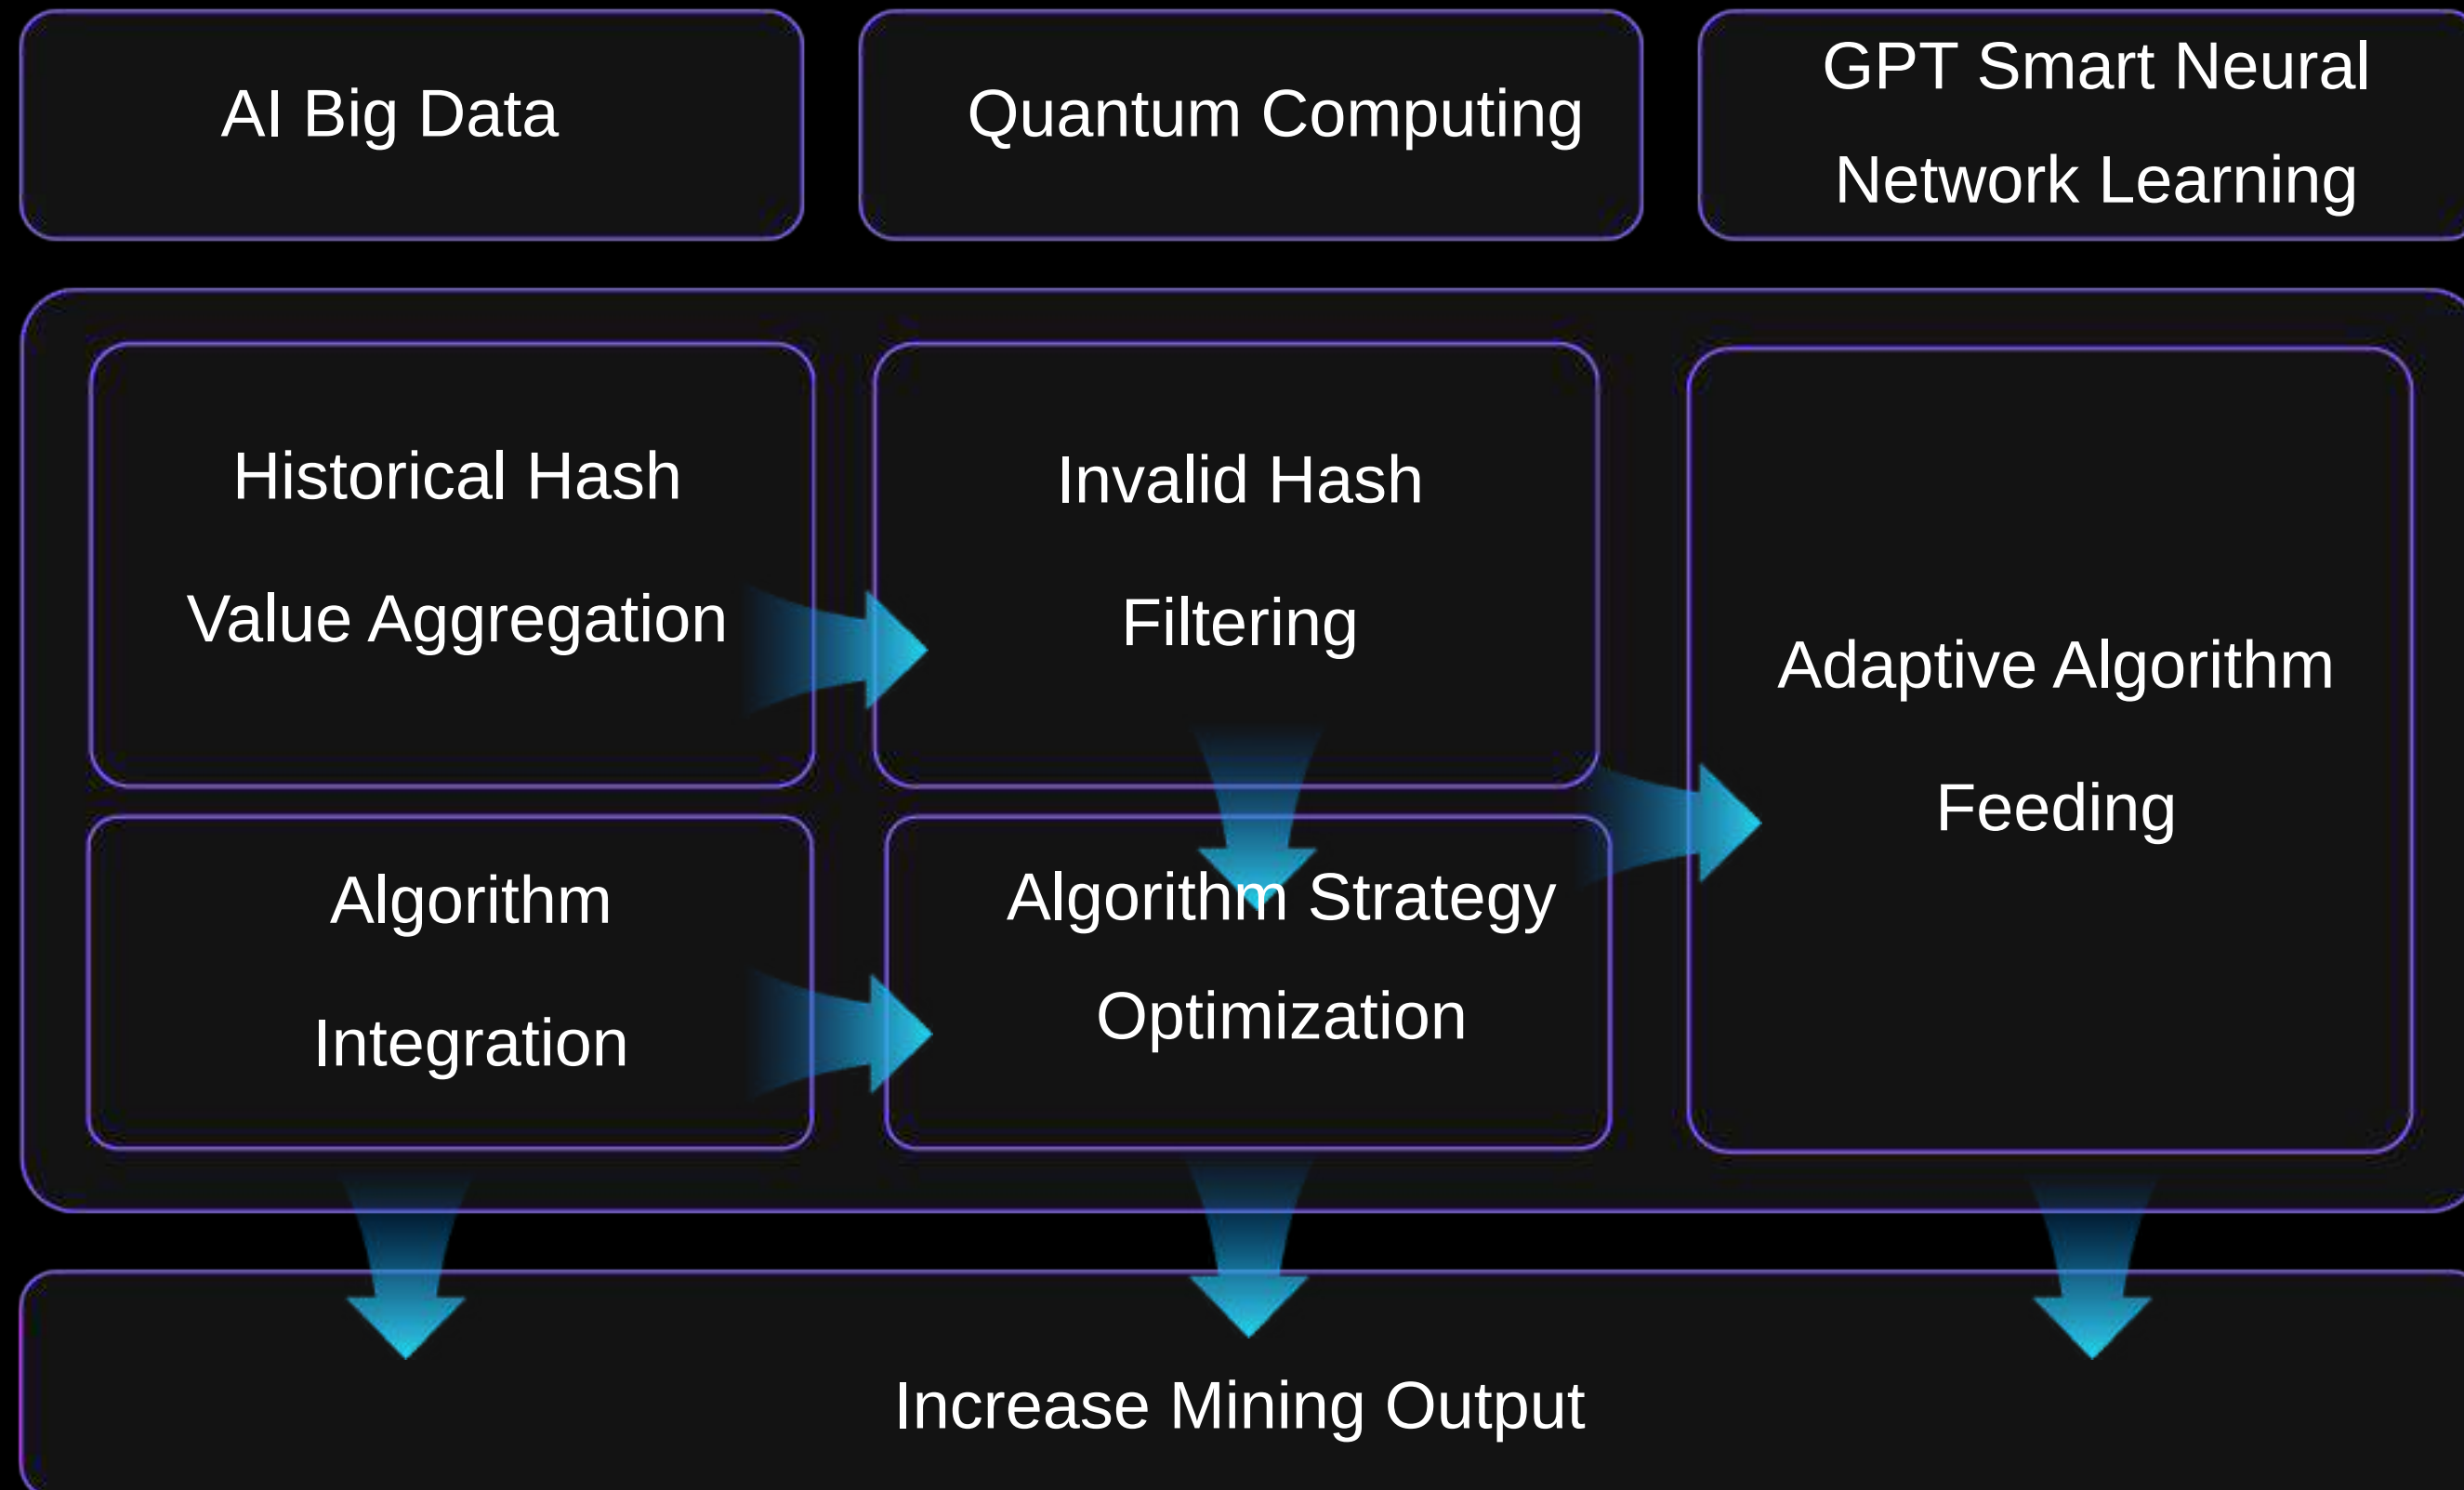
AI Big Data

Quantum Computing

GPT Smart Neural Network Learning

Historical Hash Value Aggregation

Invalid Hash Filtering

Adaptive Algorithm Feeding

Algorithm Integration

Algorithm Strategy Optimization

Increase Mining Output